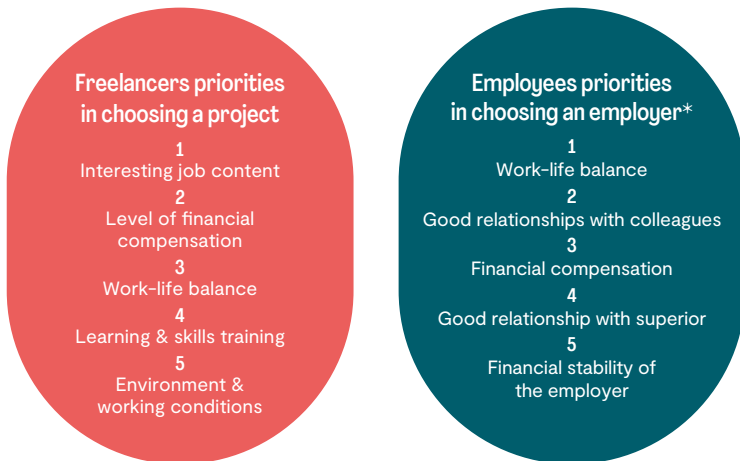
Freelancers priorities in choosing a project

1
Interesting job content
2
Level of financial compensation
3
Work-life balance
4
Learning & skills training
5
Environment & working conditions

Employees priorities in choosing an employer*

1
Work-life balance
2
Good relationships with colleagues
3
Financial compensation
4
Good relationship with superior
5
Financial stability of the employer